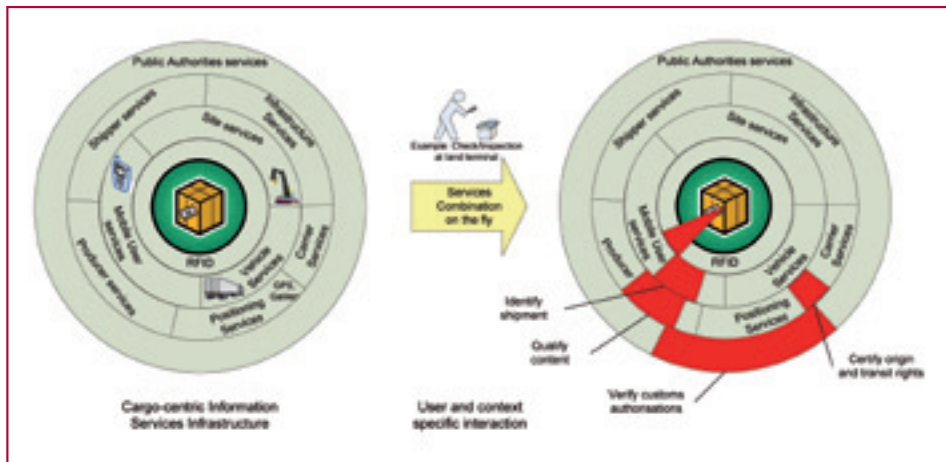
Public Authorities services

Shipper services

Site services

Infrastructure Services

Mobile User services

RFID

Vehicle Services

Carrier Services

Producer services

GPS Galileo

Positioning Services

Cargo-centric Information Services Infrastructure

Example: Check/inspection at land terminal

Services Combination on the fly

User and context specific interaction

Public Authorities services

Shipper services

Site services

Infrastructure Services

Mobile User services

Producer

RFID

Vehicle Services

Carrier Services

Positioning Services

Identify shipment

Qualify content

Verify customs authorisations

Certify origin and transit rights